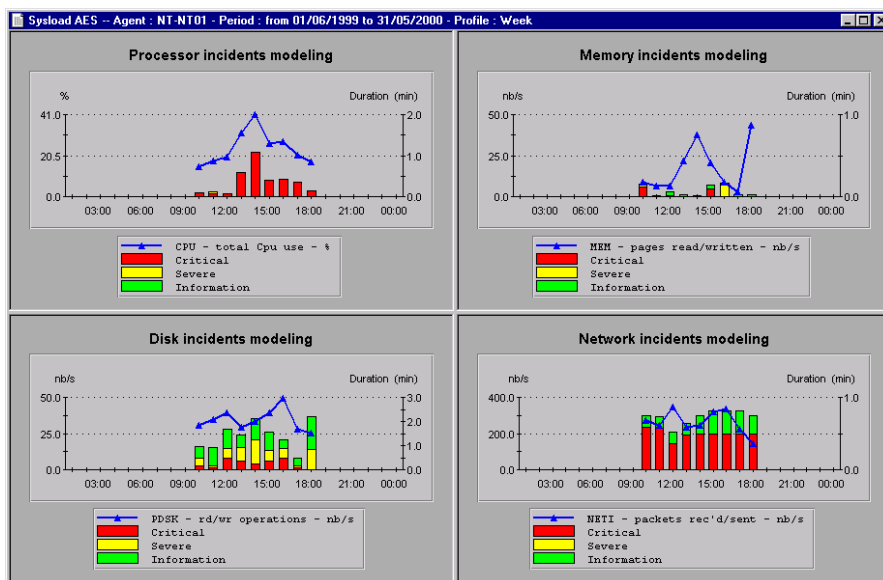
Sysload AES -- Agent : NT-NT01 - Period : from 01/06/1999 to 31/05/2000 - Profile : Week

Processor incidents modeling

% Duration (min)

41.0 20.5 0.0

2.0 1.0 0.0

03:00 06:00 09:00 12:00 15:00 18:00 21:00 00:00

CPU - total Cpu use - %
Critical
Severe
Information

Memory incidents modeling

nb/s Duration (min)

50.0 25.0 0.0

1.0 0.0

03:00 06:00 09:00 12:00 15:00 18:00 21:00 00:00

MEM - pages read/written - nb/s
Critical
Severe
Information

Disk incidents modeling

nb/s Duration (min)

50.0 25.0 0.0

3.0 2.0 1.0 0.0

03:00 06:00 09:00 12:00 15:00 18:00 21:00 00:00

PDSK - rd/wr operations - nb/s
Critical
Severe
Information

Network incidents modeling

nb/s Duration (min)

400.0 200.0 0.0

1.0 0.0

03:00 06:00 09:00 12:00 15:00 18:00 21:00 00:00

NETI - packets rec'd/sent - nb/s
Critical
Severe
Information